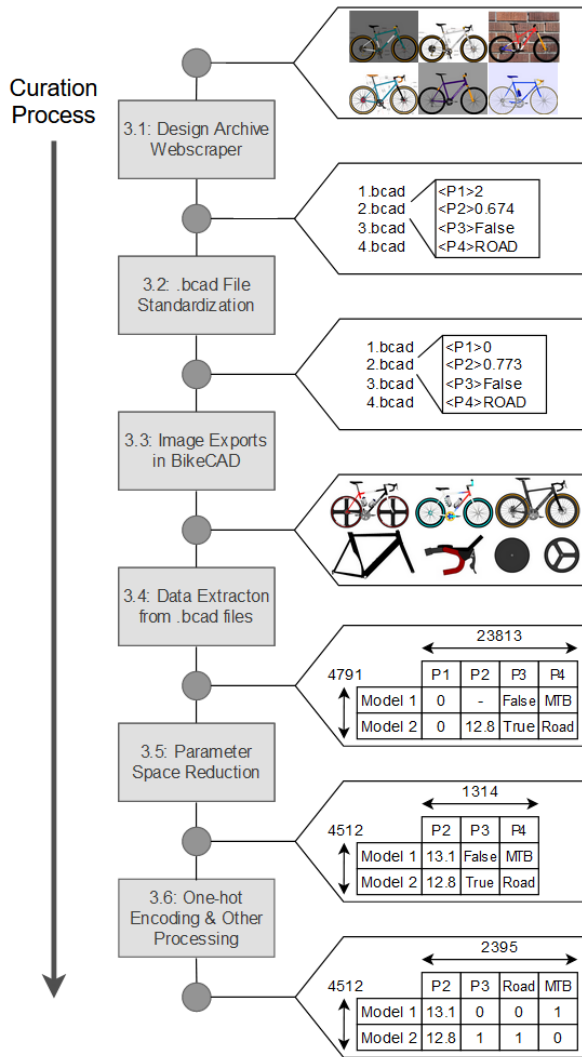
Curation Process

3.1: Design Archive Webscraper

1.bcad
2.bcad
3.bcad
4.bcad

<P1>2
<P2>0.674
<P3>False
<P4>ROAD

3.2: .bcad File Standardization

1.bcad
2.bcad
3.bcad
4.bcad

<P1>0
<P2>0.773
<P3>False
<P4>ROAD

3.3: Image Exports in BikeCAD

3.4: Data Extracton from .bcad files

23813

4791

| | P1 | P2 | P3 | P4 |
|---|---|---|---|---|
| Model 1 | 0 | - | False | MTB |
| Model 2 | 0 | 12.8 | True | Road |

3.5: Parameter Space Reduction

1314

4512

| | P2 | P3 | P4 |
|---|---|---|---|
| Model 1 | 13.1 | False | MTB |
| Model 2 | 12.8 | True | Road |

3.6: One-hot Encoding & Other Processing

2395

4512

| | P2 | P3 | Road | MTB |
|---|---|---|---|---|
| Model 1 | 13.1 | 0 | 0 | 1 |
| Model 2 | 12.8 | 1 | 1 | 0 |